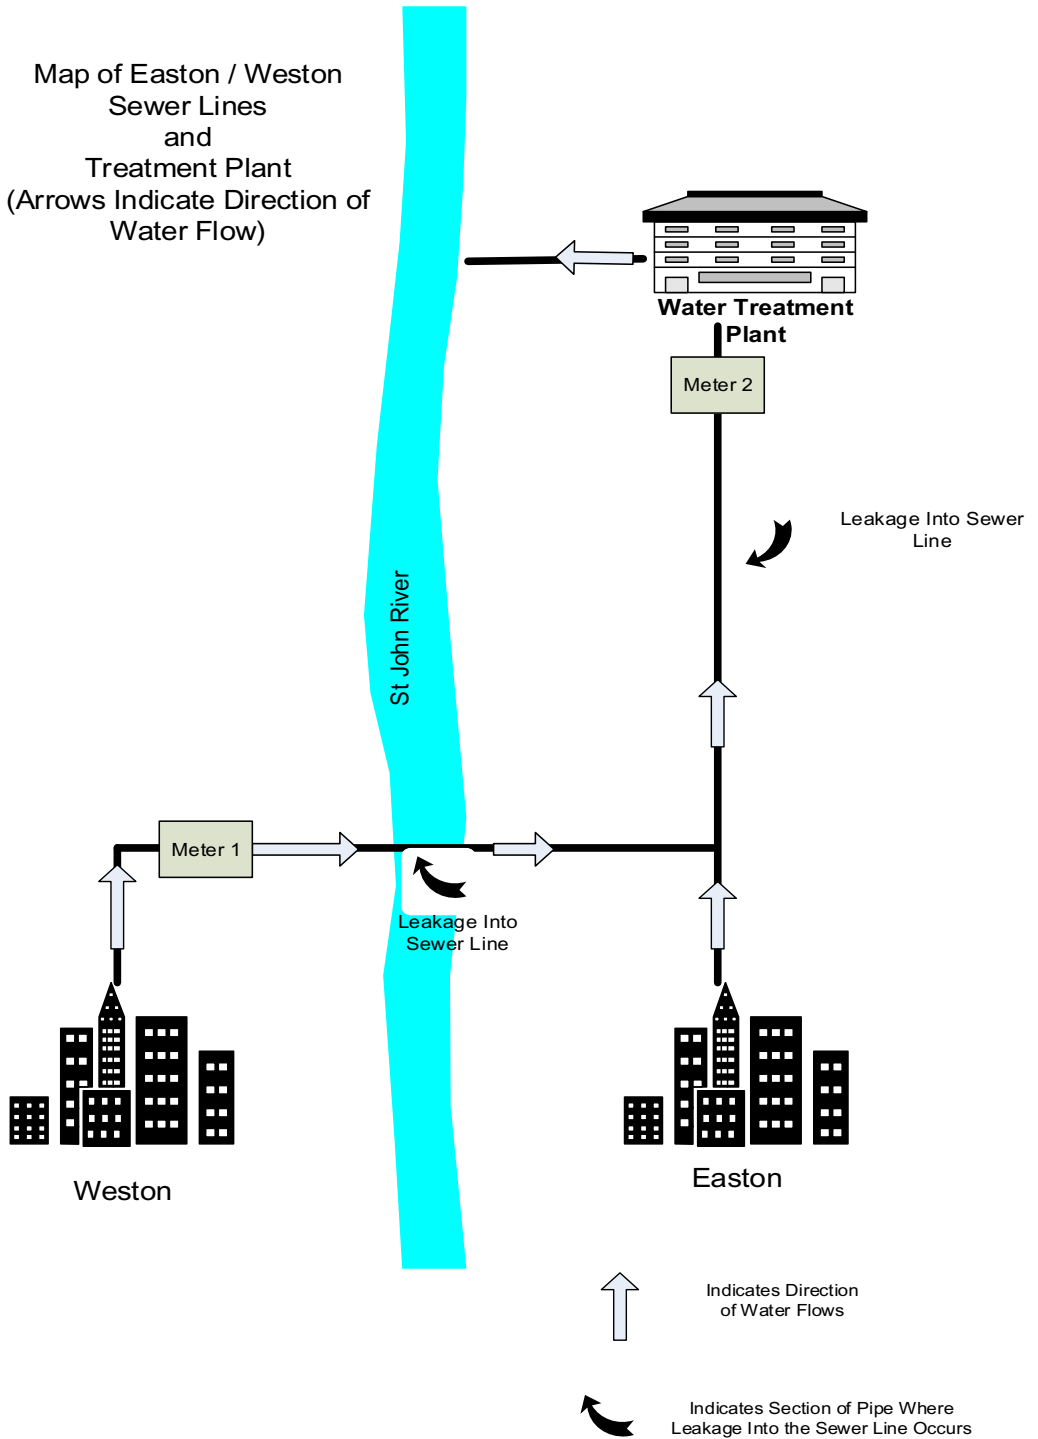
Map of Easton / Weston
Sewer Lines
and
Treatment Plant
(Arrows Indicate Direction of Water Flow)

Water Treatment Plant

Meter 2

Leakage Into Sewer Line

St John River

Meter 1

Leakage Into Sewer Line

Weston

Easton

Indicates Direction of Water Flows

Indicates Section of Pipe Where Leakage Into the Sewer Line Occurs